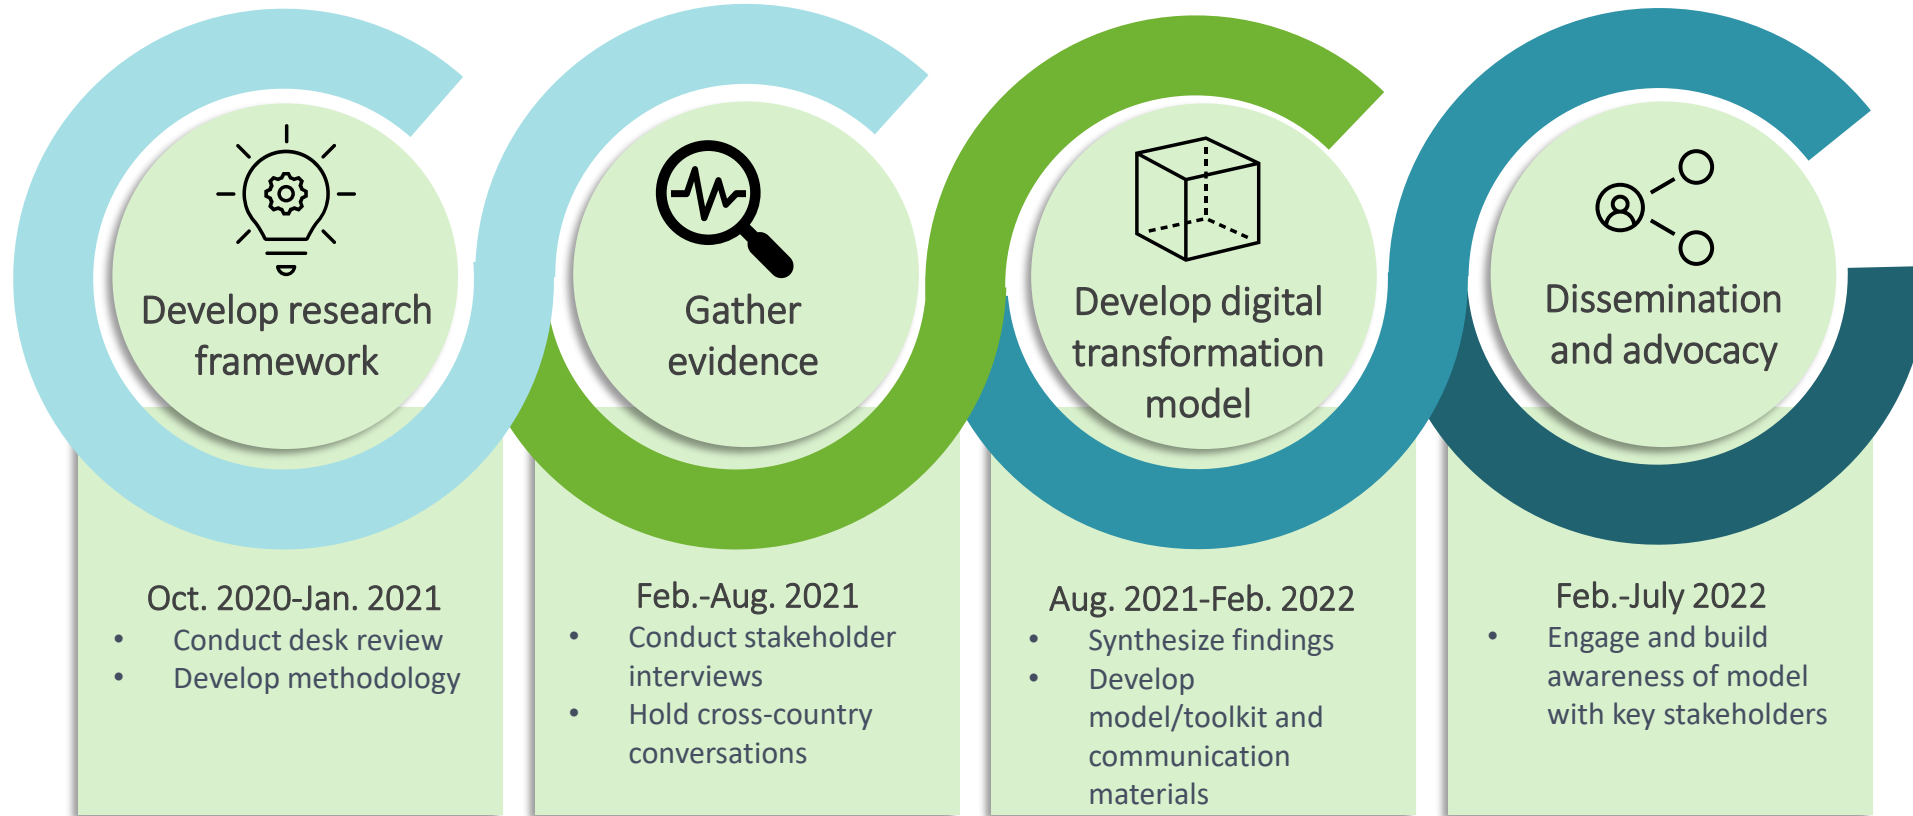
Develop research framework

Oct. 2020-Jan. 2021
- Conduct desk review
- Develop methodology

Gather evidence

Feb.-Aug. 2021
- Conduct stakeholder interviews
- Hold cross-country conversations

Develop digital transformation model

Aug. 2021-Feb. 2022
- Synthesize findings
- Develop model/toolkit and communication materials

Dissemination and advocacy

Feb.-July 2022
- Engage and build awareness of model with key stakeholders